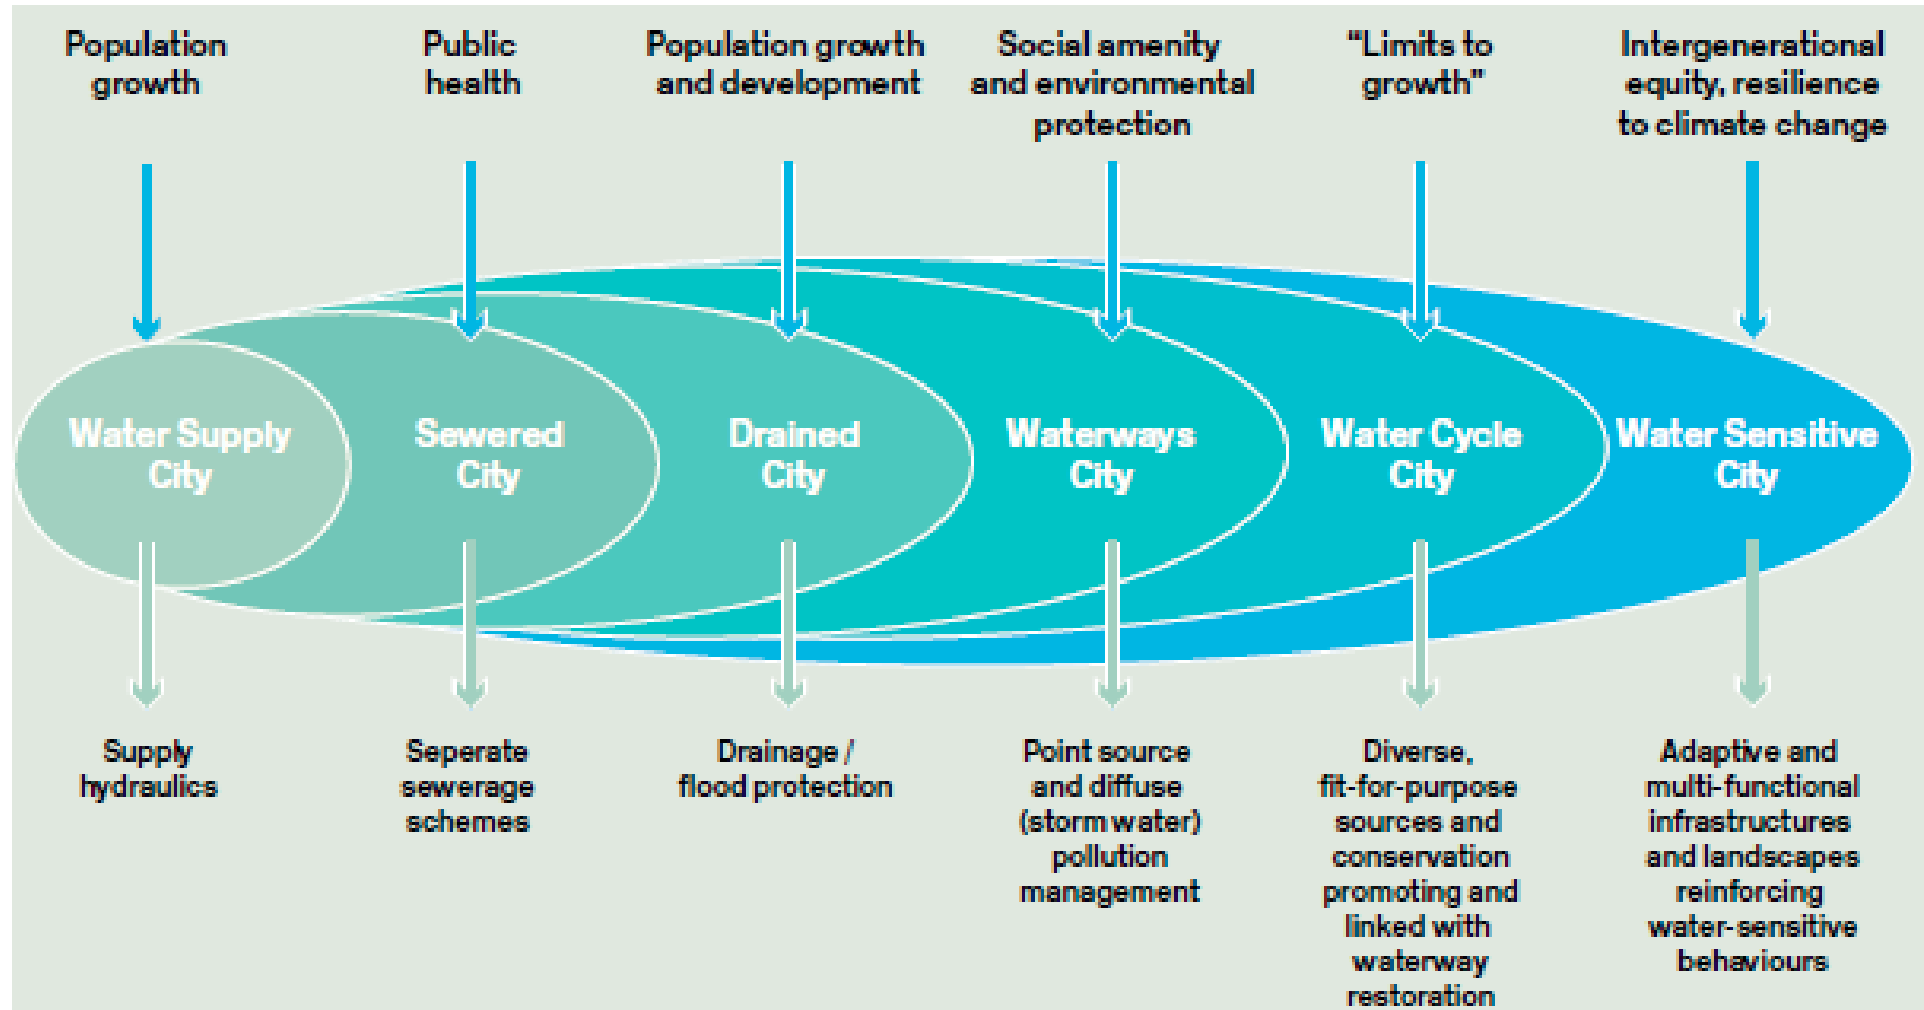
Population growth

Public health

Population growth and development

Social amenity and environmental protection

"Limits to growth"

Intergenerational equity, resilience to climate change

Water Supply City

Sewered City

Drained City

Waterways City

Water Cycle City

Water Sensitive City

Supply hydraulics

Seperate sewerage schemes

Drainage / flood protection

Point source and diffuse (storm water) pollution management

Diverse, fit-for-purpose sources and conservation promoting and linked with waterway restoration

Adaptive and multi-functional infrastructures and landscapes reinforcing water-sensitive behaviours